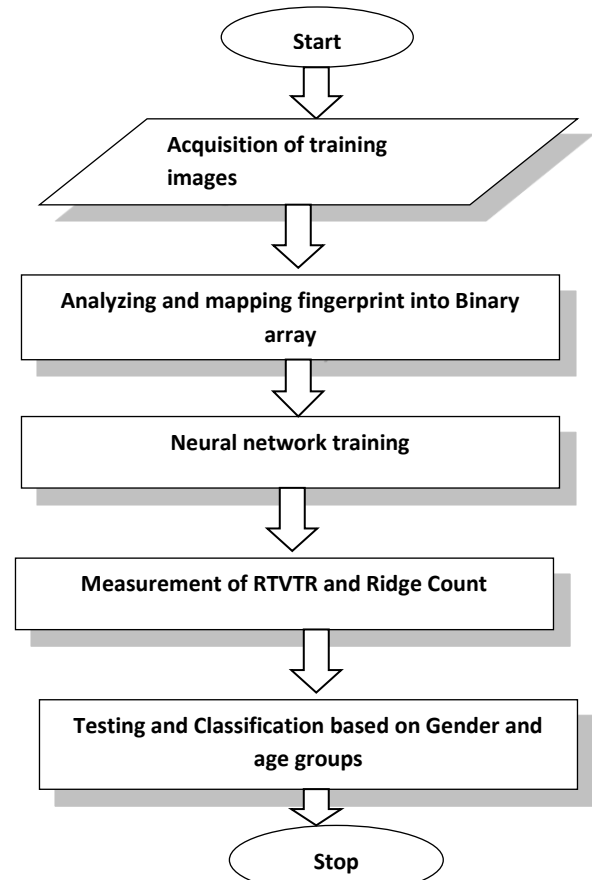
Start

Acquisition of training images

Analyzing and mapping fingerprint into Binary array

Neural network training

Measurement of RTVTR and Ridge Count

Testing and Classification based on Gender and age groups

Stop